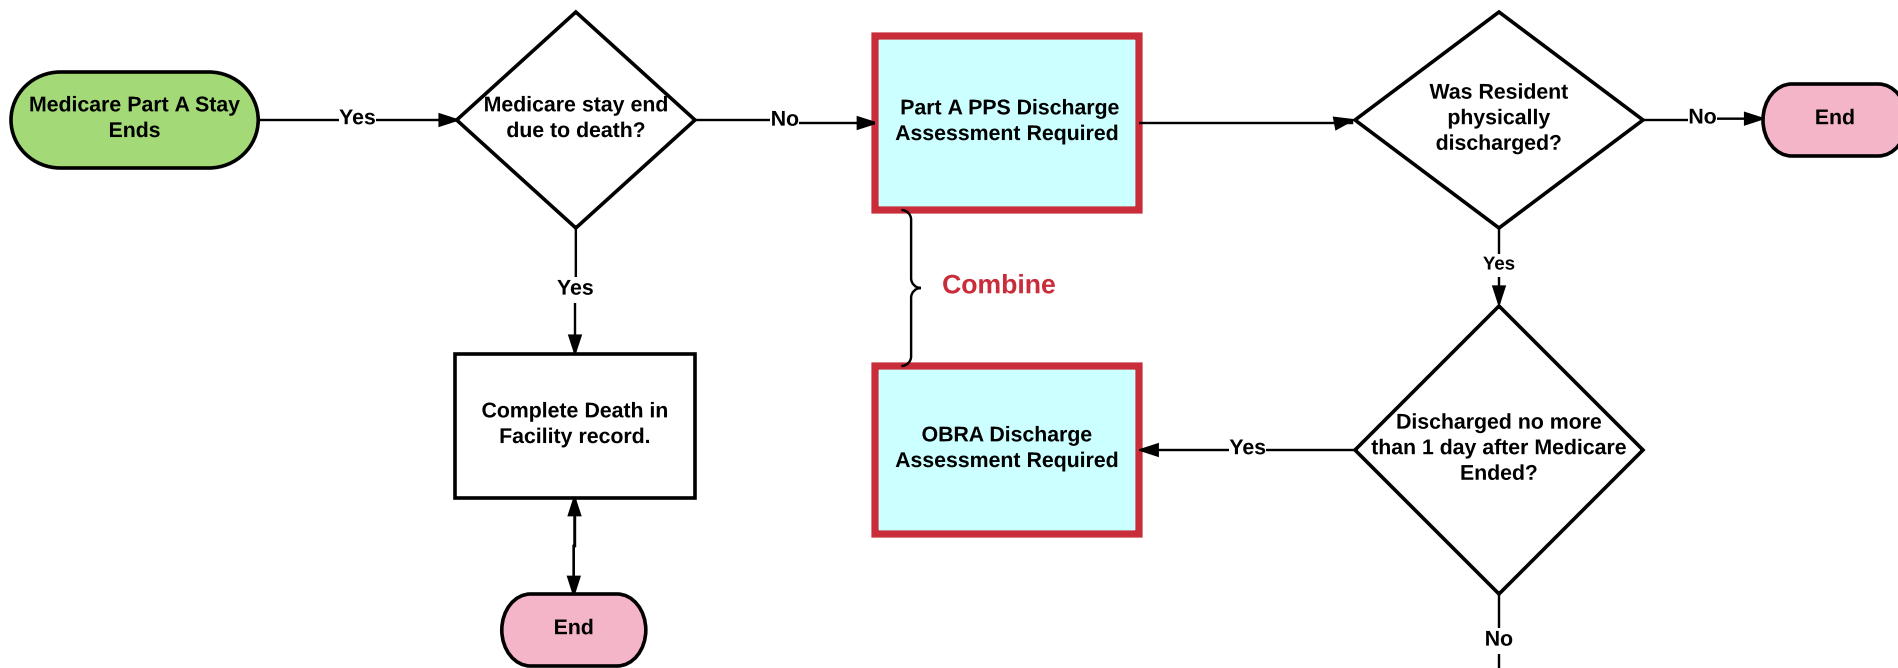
Medicare Part A Stay Ends

Yes

Medicare stay end due to death?

No

Part A PPS Discharge Assessment Required

Was Resident physically discharged?

No

End

Yes

Combine

Yes

Complete Death in Facility record.

OBRA Discharge Assessment Required

Yes

Discharged no more than 1 day after Medicare Ended?

End

No